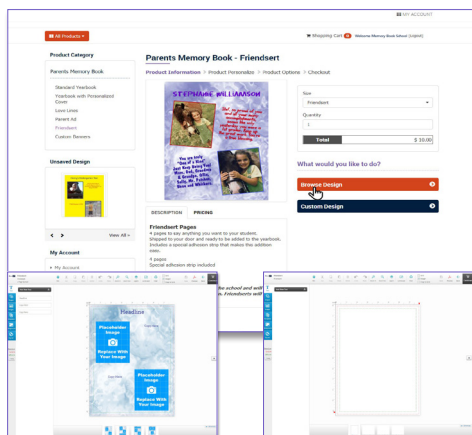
MY ACCOUNT

All Products

Shopping Cart 0 Welcome Memory Book School (Logout)

Product Category

Parents Memory Book

Standard Yearbook
Yearbook with Personalized Cover
Love Lines
Parent Ad
Friendsert
Custom Banners

Unsaved Design

View All

My Account

My Account

Parents Memory Book - Friendsert

Product Information > Product Personalize > Product Options > Checkout

STEPHANIE WILLIAMSON

Size
Friendsert
Quantity
1
Total $ 10.00

What would you like to do?

Browse Design

Custom Design

DESCRIPTION PRICING

Friendsert Pages
4 pages to say anything you want to your student.
Shipped to your door and ready to be added to the yearbook.
Includes a special adhesion strip that makes this addition easy.

4 pages
Special adhesion strip included

Headline

Placeholder Image
Replace With Your Image

Placeholder Image
Replace With Your Image

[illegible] school and will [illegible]. Friendserts will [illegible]